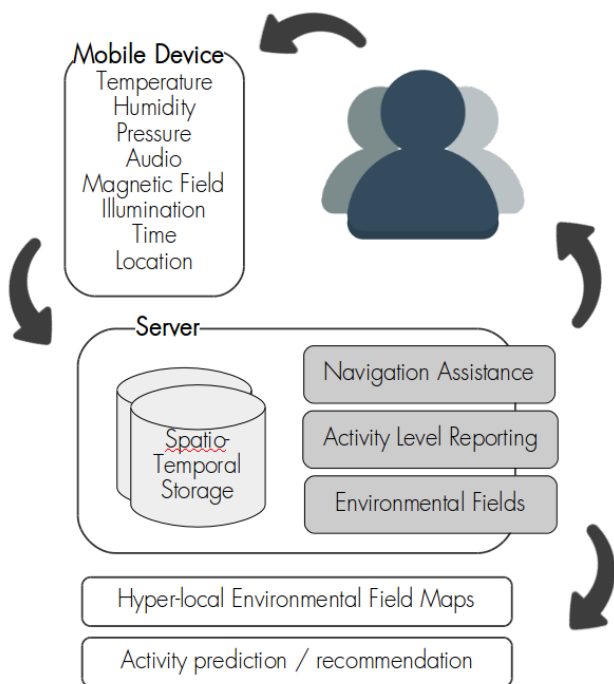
Mobile Device
Temperature
Humidity
Pressure
Audio
Magnetic Field
Illumination
Time
Location

Server

Spatio-Temporal Storage

Navigation Assistance

Activity Level Reporting

Environmental Fields

Hyper-local Environmental Field Maps

Activity prediction / recommendation